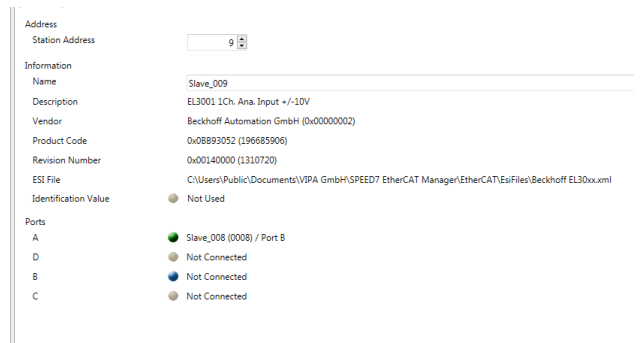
Address
Station Address 9

Information
Name Slave_009
Description EL3001 1Ch. Ana. Input +/-10V
Vendor Beckhoff Automation GmbH (0x00000002)
Product Code 0x0BB93052 (196685906)
Revision Number 0x00140000 (1310720)
ESI File C:\Users\Public\Documents\VIPA GmbH\SPEED7 EtherCAT Manager\EtherCAT\EsiFiles\Beckhoff EL30xx.xml
Identification Value Not Used

Ports
A Slave_008 (0008) / Port B
D Not Connected
B Not Connected
C Not Connected